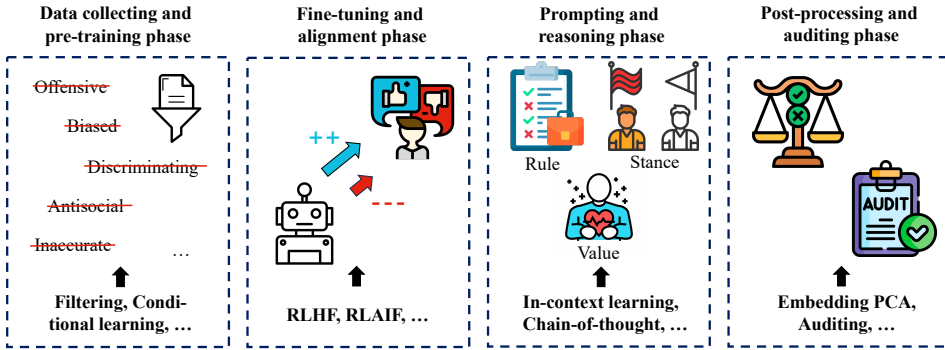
Data collecting and pre-training phase

Offensive

Biased

Discriminating

Antisocial

Inaccurate

…

Filtering, Conditional learning, …

Fine-tuning and alignment phase

++

---

RLHF, RLAIF, …

Prompting and reasoning phase

Rule

Stance

Value

In-context learning, Chain-of-thought, …

Post-processing and auditing phase

AUDIT

Embedding PCA, Auditing, …